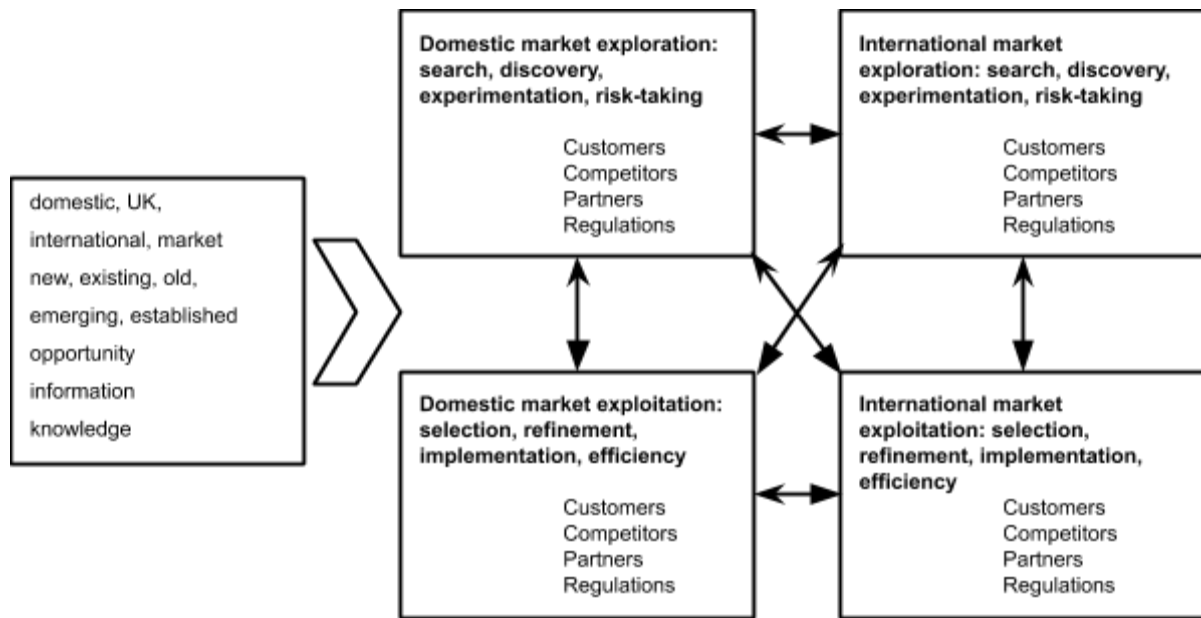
domestic, UK,
international, market
new, existing, old,
emerging, established
opportunity
information
knowledge

**Domestic market exploration: search, discovery, experimentation, risk-taking**

Customers
Competitors
Partners
Regulations

**International market exploration: search, discovery, experimentation, risk-taking**

Customers
Competitors
Partners
Regulations

**Domestic market exploitation: selection, refinement, implementation, efficiency**

Customers
Competitors
Partners
Regulations

**International market exploitation: selection, refinement, implementation, efficiency**

Customers
Competitors
Partners
Regulations